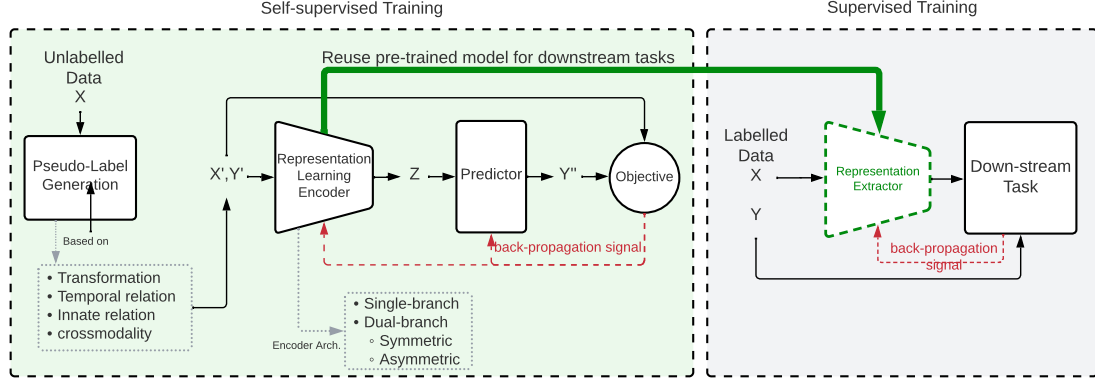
Self-supervised Training

Supervised Training

Reuse pre-trained model for downstream tasks

Unlabelled Data X

Pseudo-Label Generation

Based on

• Transformation
• Temporal relation
• Innate relation
• crossmodality

X',Y'

Representation Learning Encoder

Z

Predictor

Y''

Objective

back-propagation signal

Encoder Arch.

• Single-branch
• Dual-branch
◦ Symmetric
◦ Asymmetric

Labelled Data X

Y

Representation Extractor

Down-stream Task

back-propagation signal